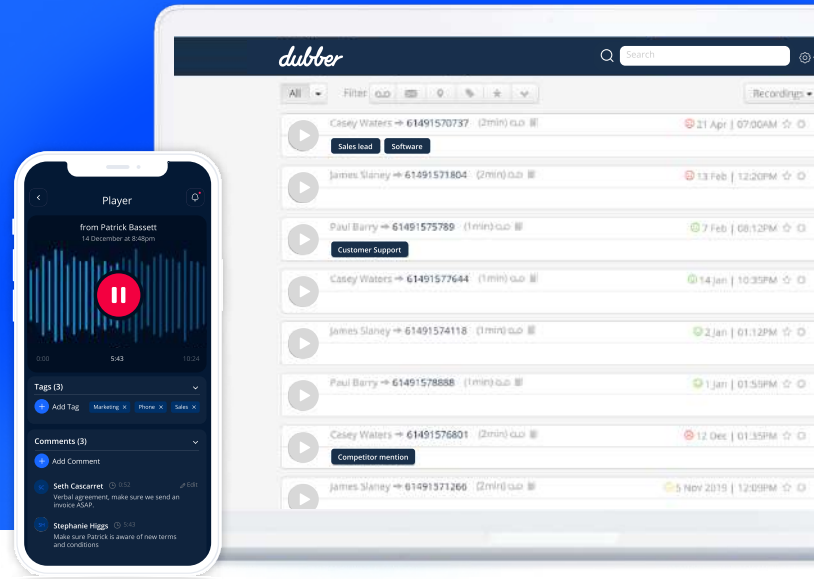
dubber

Search

All

Filter

Recordings

Casey Waters → 61491570737 (2min)
21 Apr | 07:00AM
Sales lead
Software

James Slaney → 61491571804 (2min)
13 Feb | 12:20PM

Paul Barry → 61491575789 (1min)
7 Feb | 08:12PM
Customer Support

Casey Waters → 61491577644 (1min)
14 Jan | 10:35PM

James Slaney → 61491574118 (2min)
2 Jan | 01:12PM

Paul Barry → 61491578888 (1min)
1 Jan | 01:55PM

Casey Waters → 61491576801 (2min)
12 Dec | 01:35PM
Competitor mention

James Slaney → 61491571266 (2min)
5 Nov 2019 | 12:09PM

Player

from Patrick Bassett
14 December at 8:48pm

0:00
5:43
10:24

Tags (3)
Add Tag
Marketing
Phone
Sales

Comments (3)
Add Comment

Seth Cascarret 0:52
Edit
Verbal agreement, make sure we send an invoice ASAP.

Stephanie Higgs 5:43
Make sure Patrick is aware of new terms and conditions